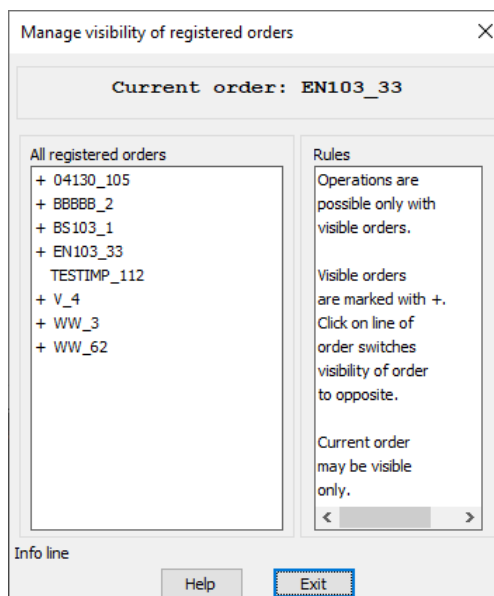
Manage visibility of registered orders

Current order: EN103_33

All registered orders

+ 04130_105
+ BBBBB_2
+ BS103_1
+ EN103_33
TESTIMP_112
+ V_4
+ WW_3
+ WW_62

Rules

Operations are possible only with visible orders.

Visible orders are marked with +. Click on line of order switches visibility of order to opposite.

Current order may be visible only.

Info line

Help

Exit